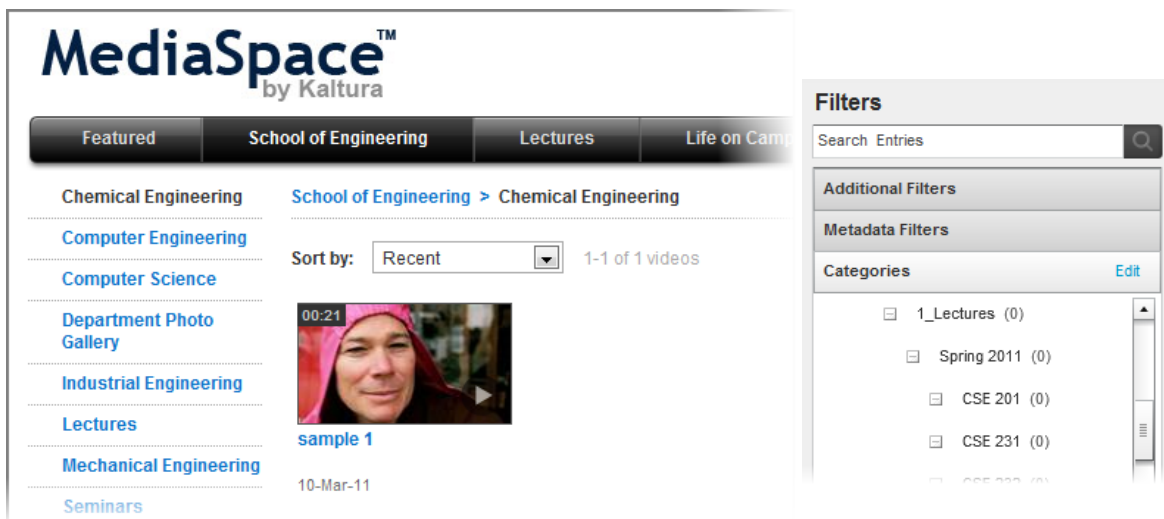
MediaSpace™
by Kaltura

Featured
School of Engineering
Lectures
Life on Camp

Chemical Engineering
Computer Engineering
Computer Science
Department Photo Gallery
Industrial Engineering
Lectures
Mechanical Engineering
Seminars

School of Engineering > Chemical Engineering

Sort by: Recent

1-1 of 1 videos

00:21

sample 1

10-Mar-11

Filters

Search Entries

Additional Filters

Metadata Filters

Categories

Edit

1_Lectures (0)

Spring 2011 (0)

CSE 201 (0)

CSE 231 (0)

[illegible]